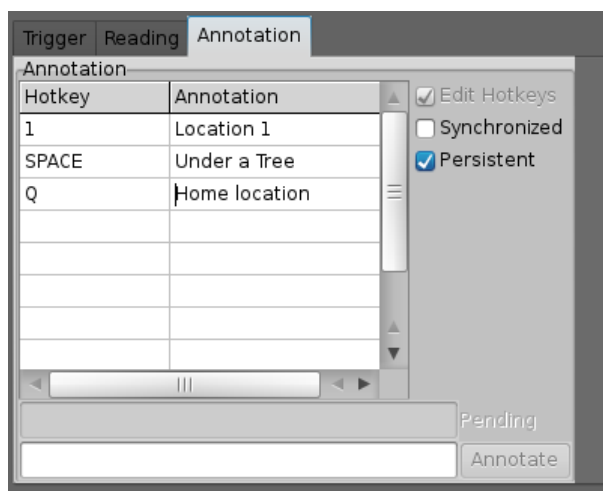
Trigger Reading Annotation

Annotation

| Hotkey | Annotation |
|---|---|
| 1 | Location 1 |
| SPACE | Under a Tree |
| Q | Home location |
| | |
| | |
| | |
| | |
| | |

Edit Hotkeys
Synchronized
Persistent

Pending
Annotate